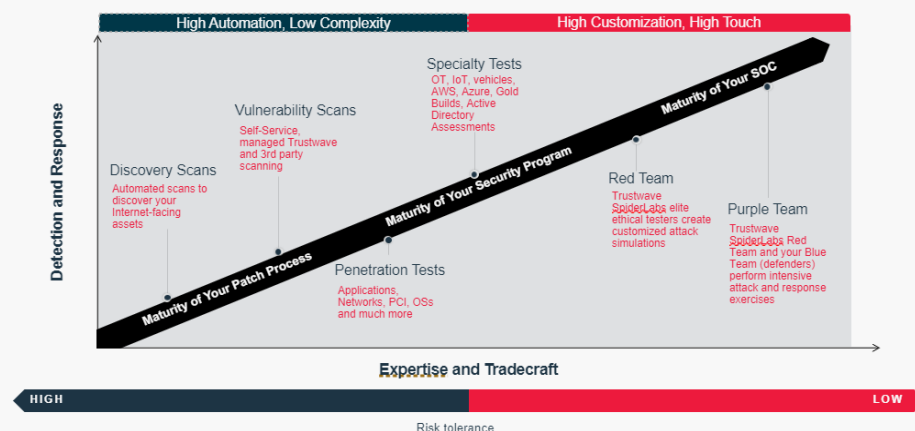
High Automation, Low Complexity

High Customization, High Touch

Detection and Response

Discovery Scans
Automated scans to discover your Internet-facing assets

Vulnerability Scans
Self-Service, managed Trustwave and 3rd party scanning

Specialty Tests
OT, IoT, vehicles, AWS, Azure, Gold Builds, Active Directory Assessments

Penetration Tests
Applications, Networks, PCI, OSs and much more

Red Team
Trustwave SpiderLabs elite ethical testers create customized attack simulations

Purple Team
Trustwave SpiderLabs Red Team and your Blue Team (defenders) perform intensive attack and response exercises

Maturity of Your Patch Process

Maturity of Your Security Program

Maturity of Your SOC

Expertise and Tradecraft

HIGH

LOW

Risk tolerance